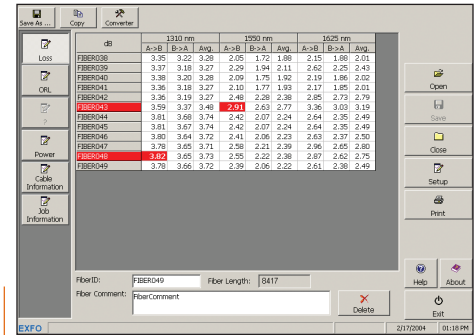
Save As ... Copy Converter

Loss
ORL
?
Power
Cable Information
Job Information

| dB | 1310 nm | | | 1550 nm | | | 1625 nm | | |
|---|---|---|---|---|---|---|---|---|---|
| | A->B | B->A | Avg. | A->B | B->A | Avg. | A->B | B->A | Avg. |
| FIBER038 | 3.35 | 3.22 | 3.28 | 2.05 | 1.72 | 1.88 | 2.15 | 1.88 | 2.01 |
| FIBER039 | 3.37 | 3.18 | 3.27 | 2.29 | 1.94 | 2.11 | 2.62 | 2.25 | 2.43 |
| FIBER040 | 3.38 | 3.20 | 3.28 | 2.09 | 1.75 | 1.92 | 2.19 | 1.86 | 2.02 |
| FIBER041 | 3.36 | 3.18 | 3.27 | 2.10 | 1.77 | 1.93 | 2.17 | 1.85 | 2.01 |
| FIBER042 | 3.36 | 3.19 | 3.27 | 2.48 | 2.28 | 2.38 | 2.85 | 2.73 | 2.79 |
| FIBER043 | 3.59 | 3.37 | 3.48 | 2.91 | 2.63 | 2.77 | 3.36 | 3.03 | 3.19 |
| FIBER044 | 3.81 | 3.68 | 3.74 | 2.42 | 2.07 | 2.24 | 2.64 | 2.35 | 2.49 |
| FIBER045 | 3.81 | 3.67 | 3.74 | 2.42 | 2.07 | 2.24 | 2.64 | 2.35 | 2.49 |
| FIBER046 | 3.80 | 3.64 | 3.72 | 2.41 | 2.06 | 2.23 | 2.63 | 2.37 | 2.50 |
| FIBER047 | 3.78 | 3.65 | 3.71 | 2.58 | 2.21 | 2.39 | 2.96 | 2.65 | 2.80 |
| FIBER048 | 3.82 | 3.65 | 3.73 | 2.55 | 2.22 | 2.38 | 2.87 | 2.62 | 2.75 |
| FIBER049 | 3.78 | 3.66 | 3.72 | 2.39 | 2.06 | 2.22 | 2.61 | 2.38 | 2.49 |

Open
Save
Close
Setup
Print

FiberID: FIBER049 Fiber Length: 8417
Fiber Comment: FiberComment

Delete
Help About
Exit

EXFO 2/17/2004 01:18 PM